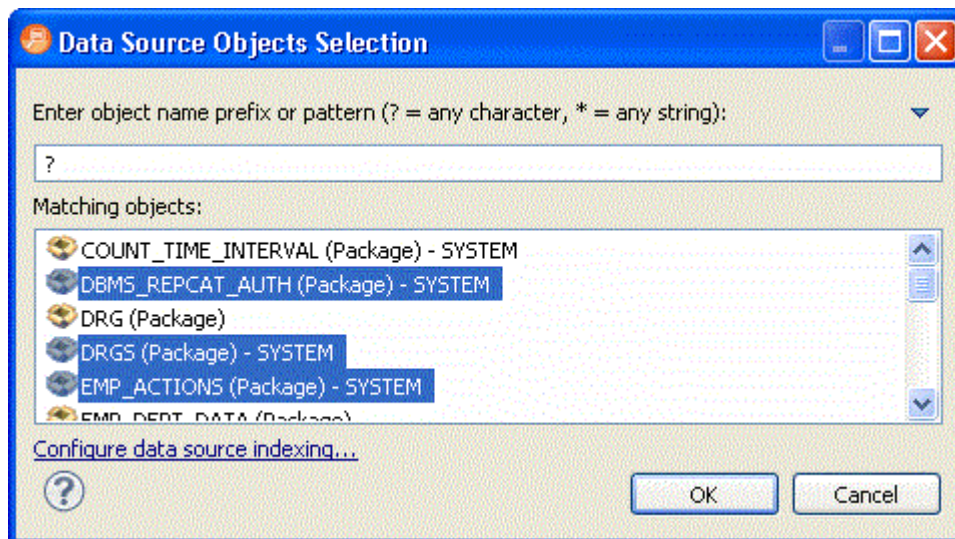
Data Source Objects Selection

Enter object name prefix or pattern (? = any character, * = any string):

?

Matching objects:

COUNT_TIME_INTERVAL (Package) - SYSTEM
DBMS_REPCAT_AUTH (Package) - SYSTEM
DRG (Package)
DRGS (Package) - SYSTEM
EMP_ACTIONS (Package) - SYSTEM
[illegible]

Configure data source indexing...

OK
Cancel